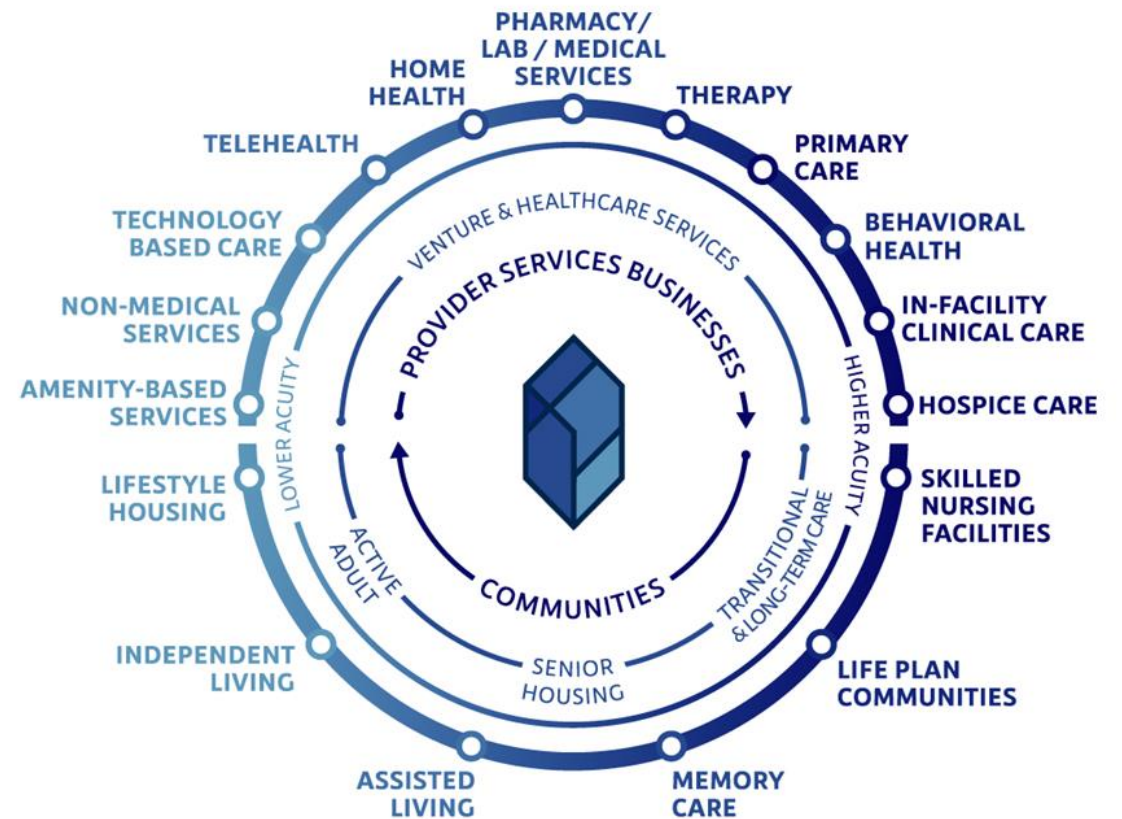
PHARMACY/ LAB / MEDICAL SERVICES

HOME HEALTH

THERAPY

TELEHEALTH

PRIMARY CARE

TECHNOLOGY BASED CARE

BEHAVIORAL HEALTH

NON-MEDICAL SERVICES

IN-FACILITY CLINICAL CARE

AMENITY-BASED SERVICES

HOSPICE CARE

LIFESTYLE HOUSING

SKILLED NURSING FACILITIES

INDEPENDENT LIVING

LIFE PLAN COMMUNITIES

ASSISTED LIVING

MEMORY CARE

VENTURE & HEALTHCARE SERVICES

PROVIDER SERVICES BUSINESSES

LOWER ACUITY

HIGHER ACUITY

ACTIVE ADULT

COMMUNITIES

TRANSITIONAL & LONG-TERM CARE

SENIOR HOUSING